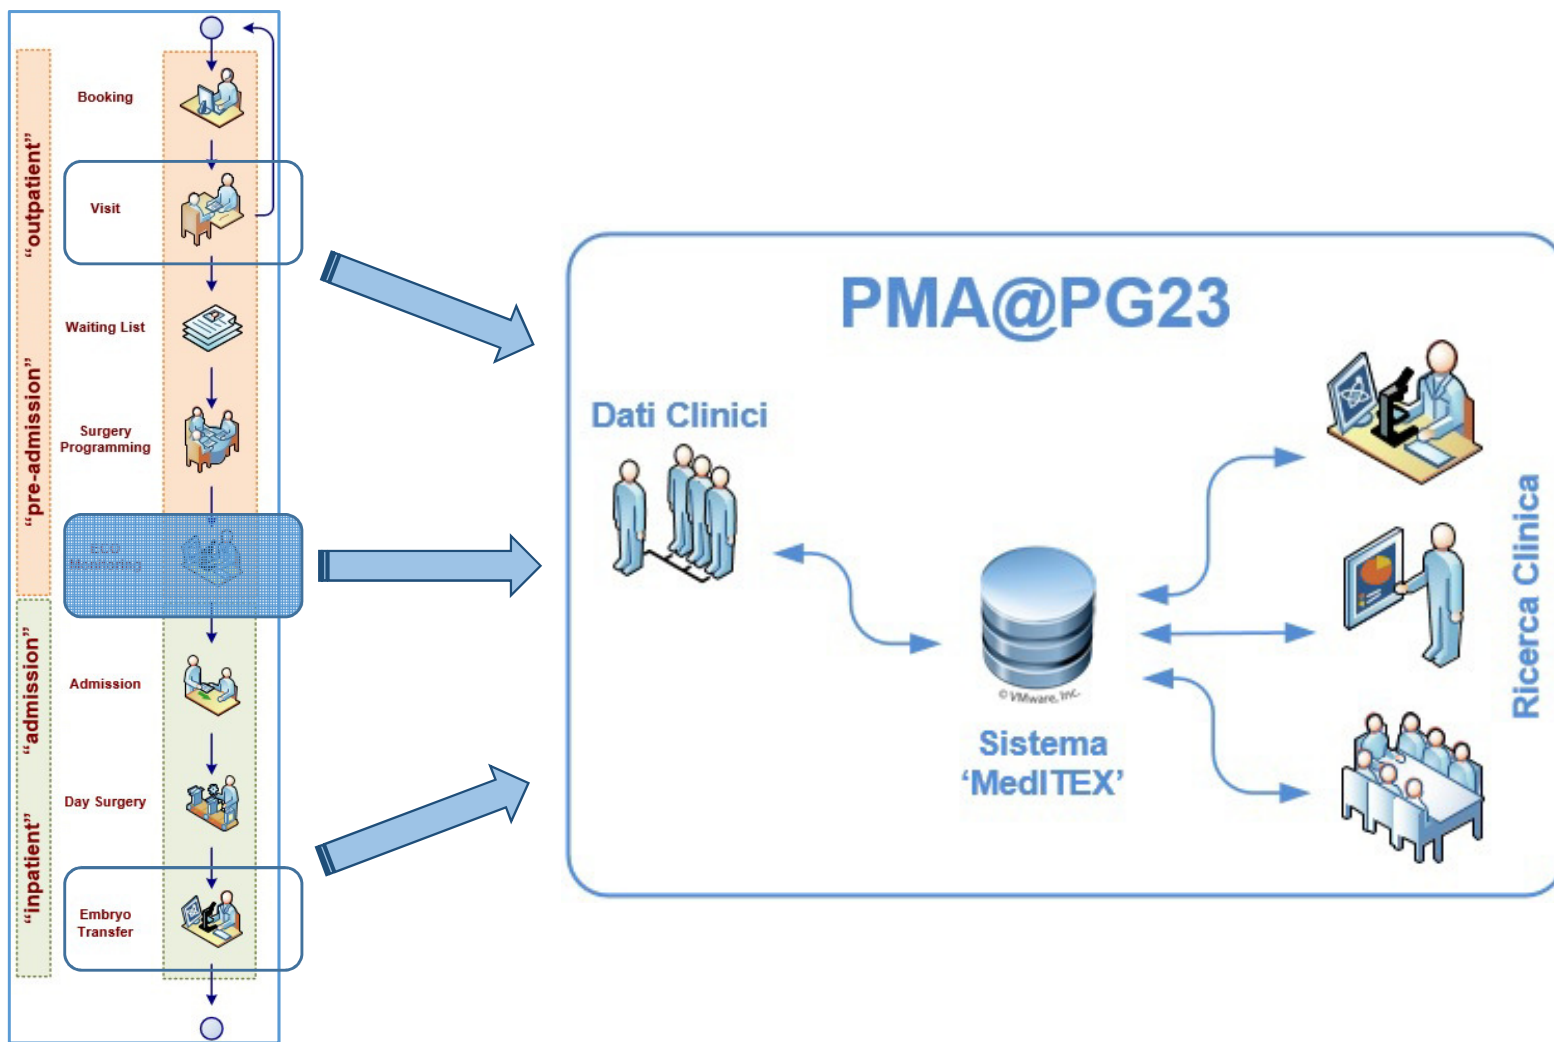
"outpatient"

"pre-admission"

"admission"

"inpatient"

Booking

Visit

Waiting List

Surgery Programming

ECO Monitoring

Admission

Day Surgery

Embryo Transfer

PMA@PG23

Dati Clinici

© VMware, Inc.

Sistema 'MedITEX'

Ricerca Clinica